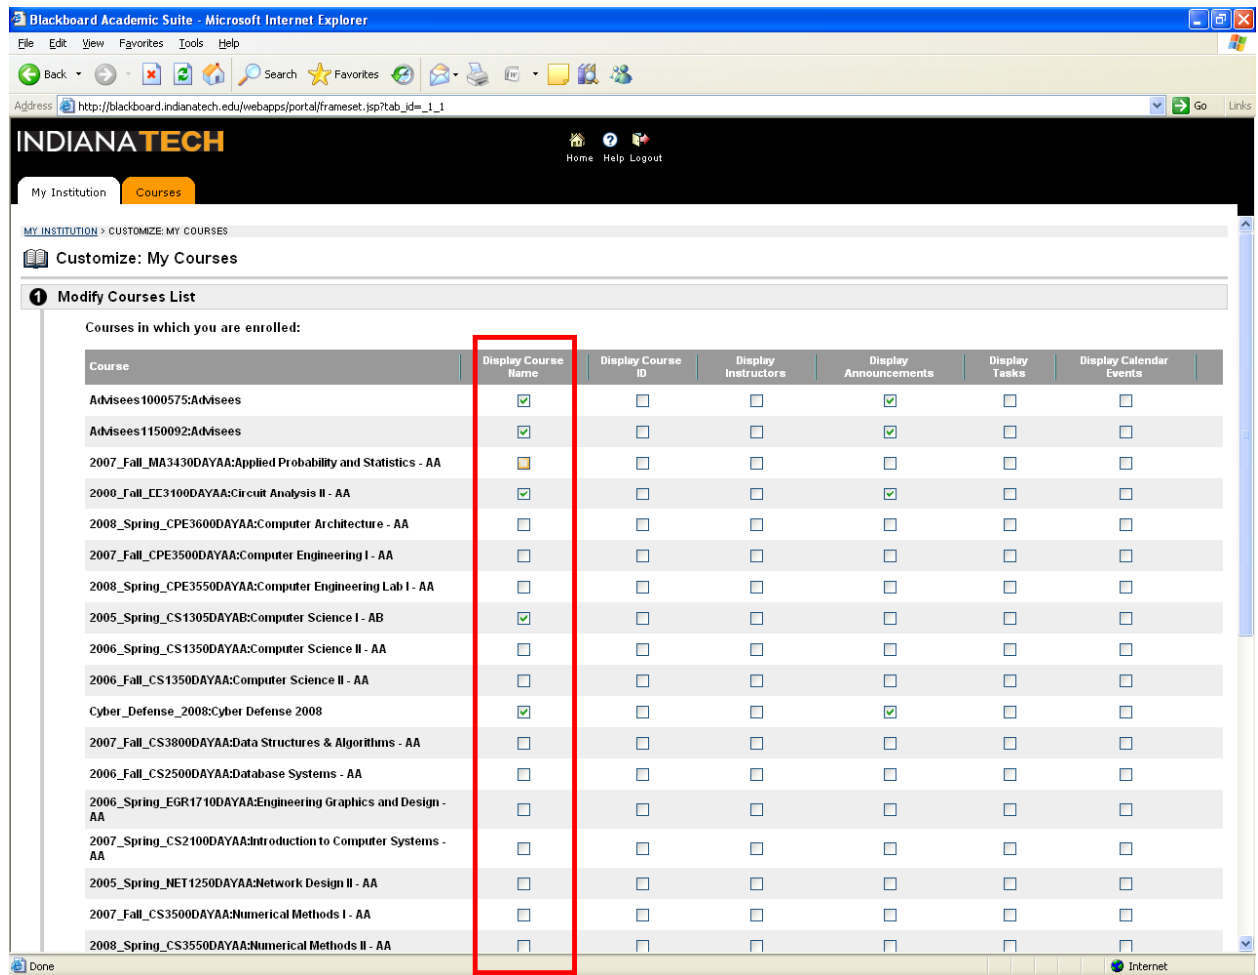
Blackboard Academic Suite - Microsoft Internet Explorer

File Edit View Favorites Tools Help

Back Search Favorites

Address http://blackboard.indianatech.edu/webapps/portal/frameset.jsp?tab_id=_1_1 Go Links

INDIANATECH

Home Help Logout

My Institution Courses

MY INSTITUTION > CUSTOMIZE: MY COURSES

Customize: My Courses

1 Modify Courses List

Courses in which you are enrolled:

| Course | Display Course Name | Display Course ID | Display Instructors | Display Announcements | Display Tasks | Display Calendar Events |
|---|---|---|---|---|---|---|
| Advisees1000575:Advisees | ☑ | ☐ | ☐ | ☑ | ☐ | ☐ |
| Advisees1150092:Advisees | ☑ | ☐ | ☐ | ☑ | ☐ | ☐ |
| 2007_Fall_MA3430DAYAA:Applied Probability and Statistics - AA | ☐ | ☐ | ☐ | ☐ | ☐ | ☐ |
| 2008_Fall_EE3100DAYAA:Circuit Analysis II - AA | ☑ | ☐ | ☐ | ☑ | ☐ | ☐ |
| 2008_Spring_CPE3600DAYAA:Computer Architecture - AA | ☐ | ☐ | ☐ | ☐ | ☐ | ☐ |
| 2007_Fall_CPE3500DAYAA:Computer Engineering I - AA | ☐ | ☐ | ☐ | ☐ | ☐ | ☐ |
| 2008_Spring_CPE3550DAYAA:Computer Engineering Lab I - AA | ☐ | ☐ | ☐ | ☐ | ☐ | ☐ |
| 2005_Spring_CS1305DAYAB:Computer Science I - AB | ☑ | ☐ | ☐ | ☐ | ☐ | ☐ |
| 2006_Spring_CS1350DAYAA:Computer Science II - AA | ☐ | ☐ | ☐ | ☐ | ☐ | ☐ |
| 2006_Fall_CS1350DAYAA:Computer Science II - AA | ☐ | ☐ | ☐ | ☐ | ☐ | ☐ |
| Cyber_Defense_2008:Cyber Defense 2008 | ☑ | ☐ | ☐ | ☑ | ☐ | ☐ |
| 2007_Fall_CS3800DAYAA:Data Structures & Algorithms - AA | ☐ | ☐ | ☐ | ☐ | ☐ | ☐ |
| 2006_Fall_CS2500DAYAA:Database Systems - AA | ☐ | ☐ | ☐ | ☐ | ☐ | ☐ |
| 2006_Spring_EGR1710DAYAA:Engineering Graphics and Design - AA | ☐ | ☐ | ☐ | ☐ | ☐ | ☐ |
| 2007_Spring_CS2100DAYAA:Introduction to Computer Systems - AA | ☐ | ☐ | ☐ | ☐ | ☐ | ☐ |
| 2005_Spring_NET1250DAYAA:Network Design II - AA | ☐ | ☐ | ☐ | ☐ | ☐ | ☐ |
| 2007_Fall_CS3500DAYAA:Numerical Methods I - AA | ☐ | ☐ | ☐ | ☐ | ☐ | ☐ |
| 2008_Spring_CS3550DAYAA:Numerical Methods II - AA | ☐ | ☐ | ☐ | ☐ | ☐ | ☐ |

Done Internet